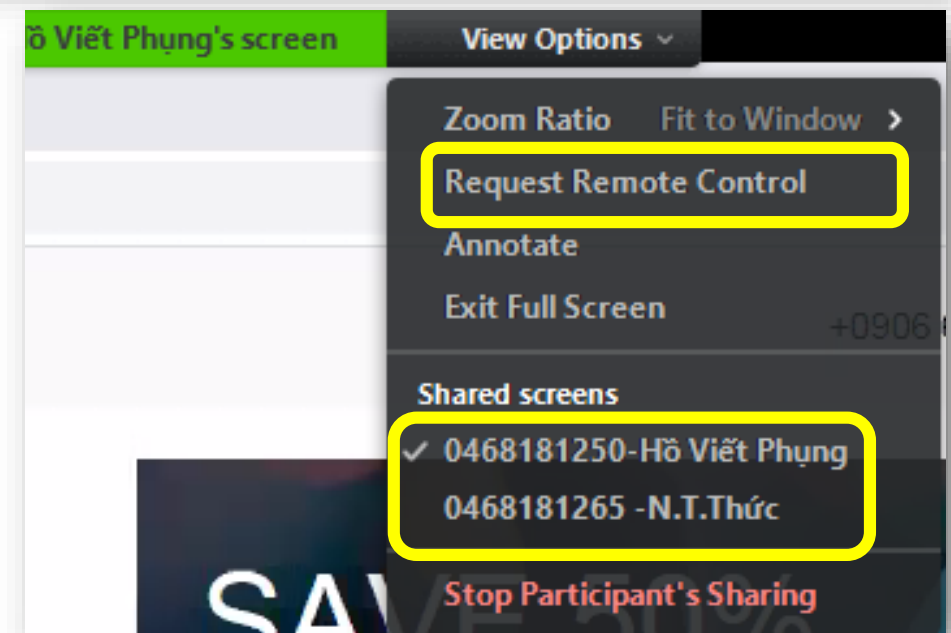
ồ Viết Phụng's screen

View Options

Zoom Ratio Fit to Window

Request Remote Control

Annotate

Exit Full Screen

+0906

Shared screens

0468181250-Hồ Viết Phụng

0468181265 -N.T.Thức

SAV

Stop Participant's Sharing